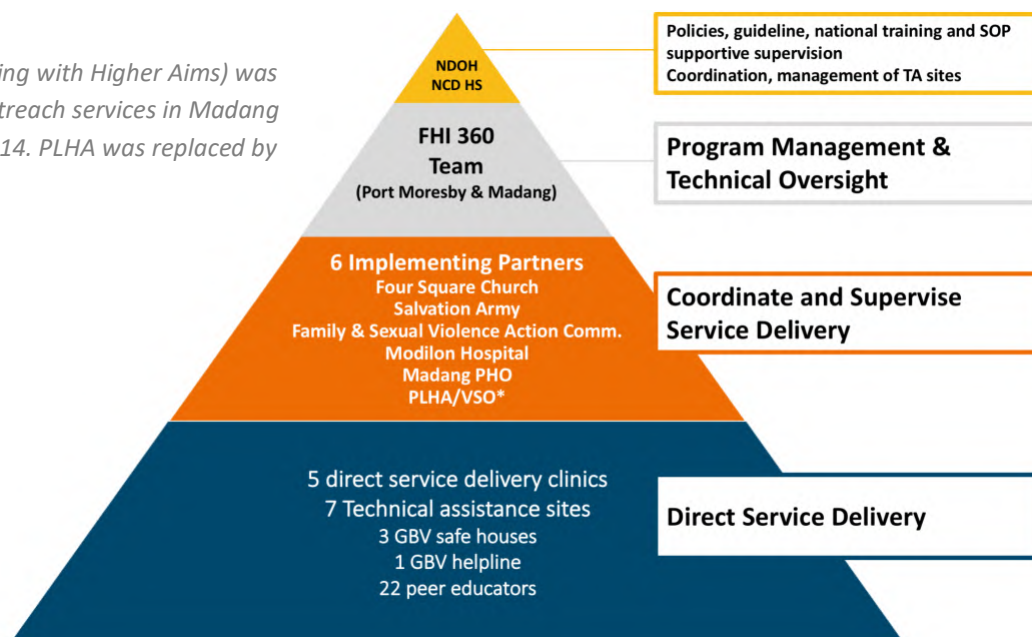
ing with Higher Aims) was treach services in Madang 14. PLHA was replaced by

NDOH
NCD HS

Policies, guideline, national training and SOP supportive supervision
Coordination, management of TA sites

FHI 360
Team
(Port Moresby & Madang)

Program Management & Technical Oversight

6 Implementing Partners
Four Square Church
Salvation Army
Family & Sexual Violence Action Comm.
Modilon Hospital
Madang PHO
PLHA/VSO*

Coordinate and Supervise Service Delivery

5 direct service delivery clinics
7 Technical assistance sites
3 GBV safe houses
1 GBV helpline
22 peer educators

Direct Service Delivery